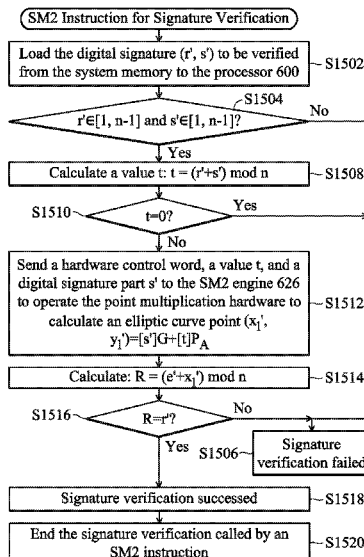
SM2 Instruction for Signature Verification

Load the digital signature (r', s') to be verified from the system memory to the processor 600

S1502

S1504

r'∈[1, n-1] and s'∈[1, n-1]?

No

Yes

Calculate a value t: t = (r'+s') mod n

S1508

S1510

t=0?

Yes

No

Send a hardware control word, a value t, and a digital signature part s' to the SM2 engine 626 to operate the point multiplication hardware to calculate an elliptic curve point $(x_1', y_1')=[s']G+[t]P_A$

S1512

Calculate: $R = (e'+x_1') \bmod n$

S1514

S1516

R=r'?

No

Yes

S1506

Signature verification failed

Signature verification successed

S1518

End the signature verification called by an SM2 instruction

S1520